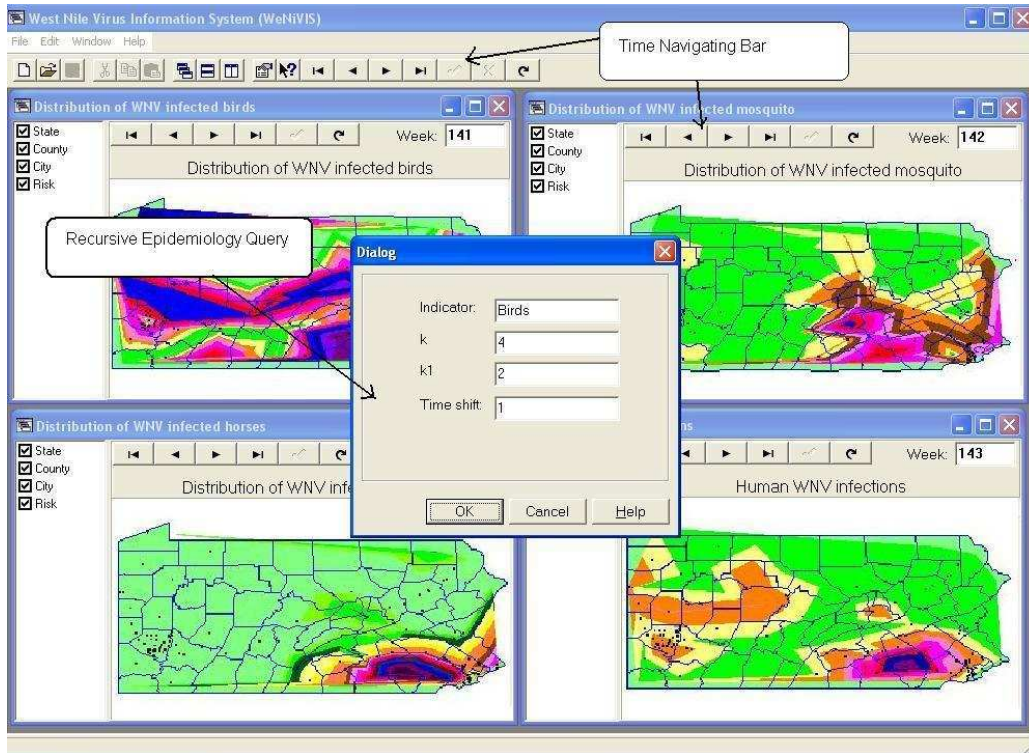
West Nile Virus Information System (WeNiVIS)

File Edit Window Help

Time Navigating Bar

Distribution of WNV infected birds

State
County
City
Risk

Week: 141

Distribution of WNV infected birds

Recursive Epidemiology Query

Distribution of WNV infected mosquito

State
County
City
Risk

Week: 142

Distribution of WNV infected mosquito

Dialog

Indicator: Birds

k 4

k1 2

Time shift: 1

OK Cancel Help

Distribution of WNV infected horses

State
County
City
Risk

Distribution of WNV inf

ns

Week: 143

Human WNV infections